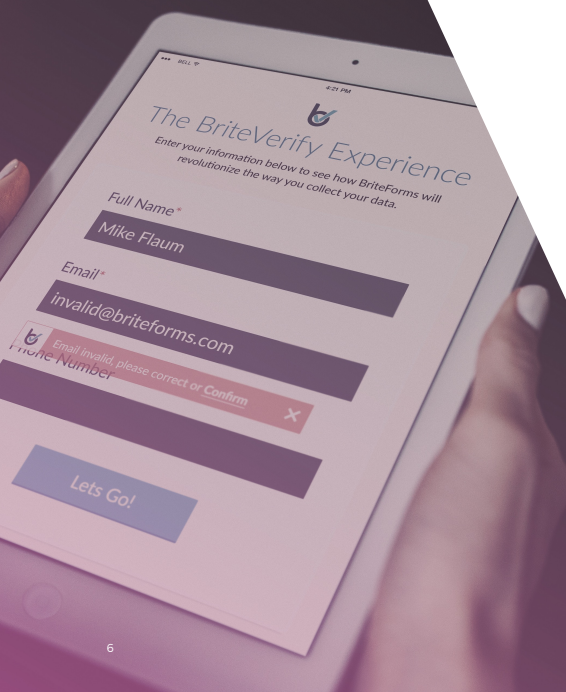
••••• BELL

4:21 PM

The BriteVerify Experience

Enter your information below to see how BriteForms will revolutionize the way you collect your data.

Full Name*

Mike Flaum

Email*

invalid@briteforms.com

Email invalid, please correct or Confirm ×

Phone Number

Lets Go!

6